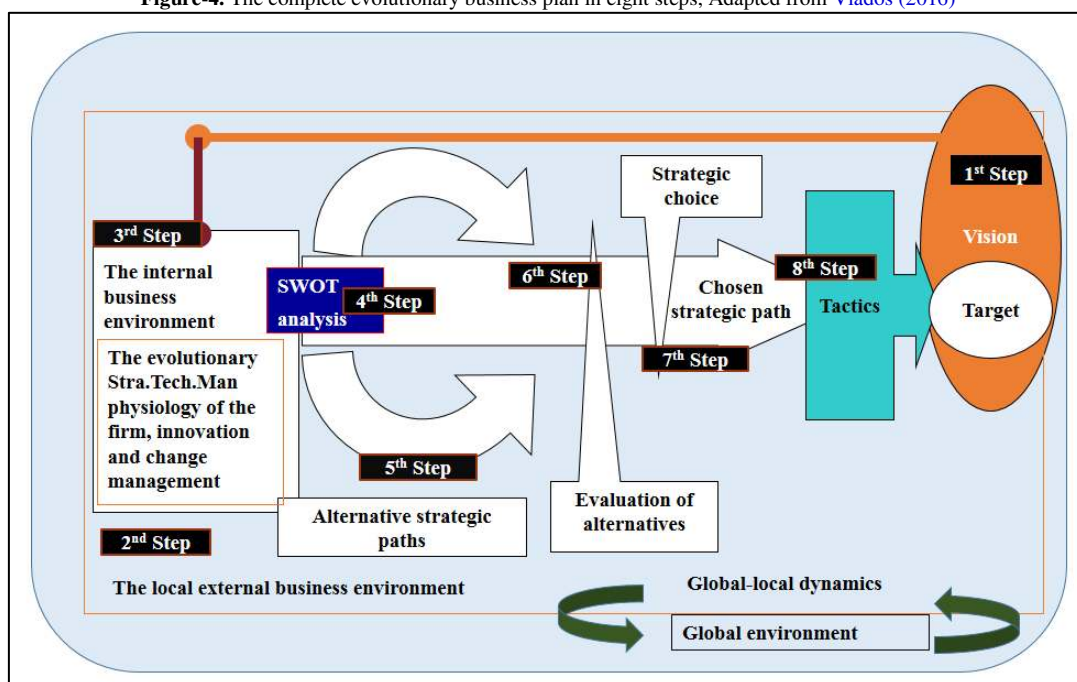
Figure-4. The complete evolutionary business plan in eight steps, Adapted from Vlados (2016)

1st Step

Vision

Target

Strategic choice

3rd Step

The internal business environment

SWOT analysis

4th Step

6th Step

Chosen strategic path

8th Step

Tactics

7th Step

The evolutionary Stra.Tech.Man physiology of the firm, innovation and change management

5th Step

Evaluation of alternatives

Alternative strategic paths

2nd Step

The local external business environment

Global-local dynamics

Global environment